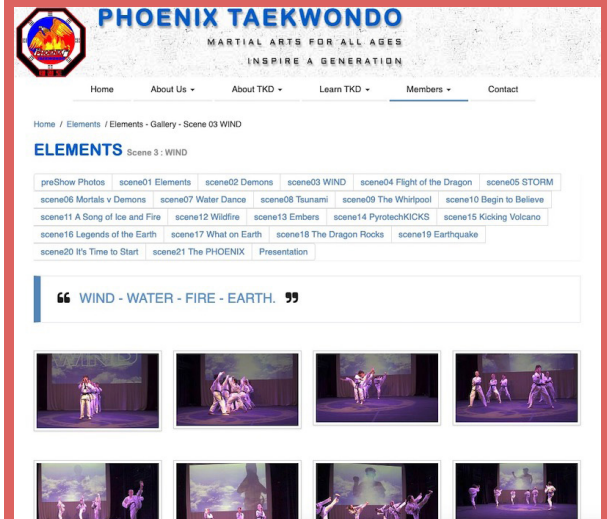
PHOENIX TAEKWONDO
MARTIAL ARTS FOR ALL AGES
INSPIRE A GENERATION

Home | About Us | About TKD | Learn TKD | Members | Contact

Home / Elements / Elements - Gallery - Scene 03 WIND

ELEMENTS Scene 3 : WIND

preShow Photos | scene01 Elements | scene02 Demons | scene03 WIND | scene04 Flight of the Dragon | scene05 STORM | scene06 Mortals v Demons | scene07 Water Dance | scene08 Tsunami | scene09 The Whirlpool | scene10 Begin to Believe | scene11 A Song of Ice and Fire | scene12 Wildfire | scene13 Embers | scene14 PyrotechKICKS | scene15 Kicking Volcano | scene16 Legends of the Earth | scene17 What on Earth | scene18 The Dragon Rocks | scene19 Earthquake | scene20 It's Time to Start | scene21 The PHOENIX | Presentation

“ WIND - WATER - FIRE - EARTH. ”

WIND